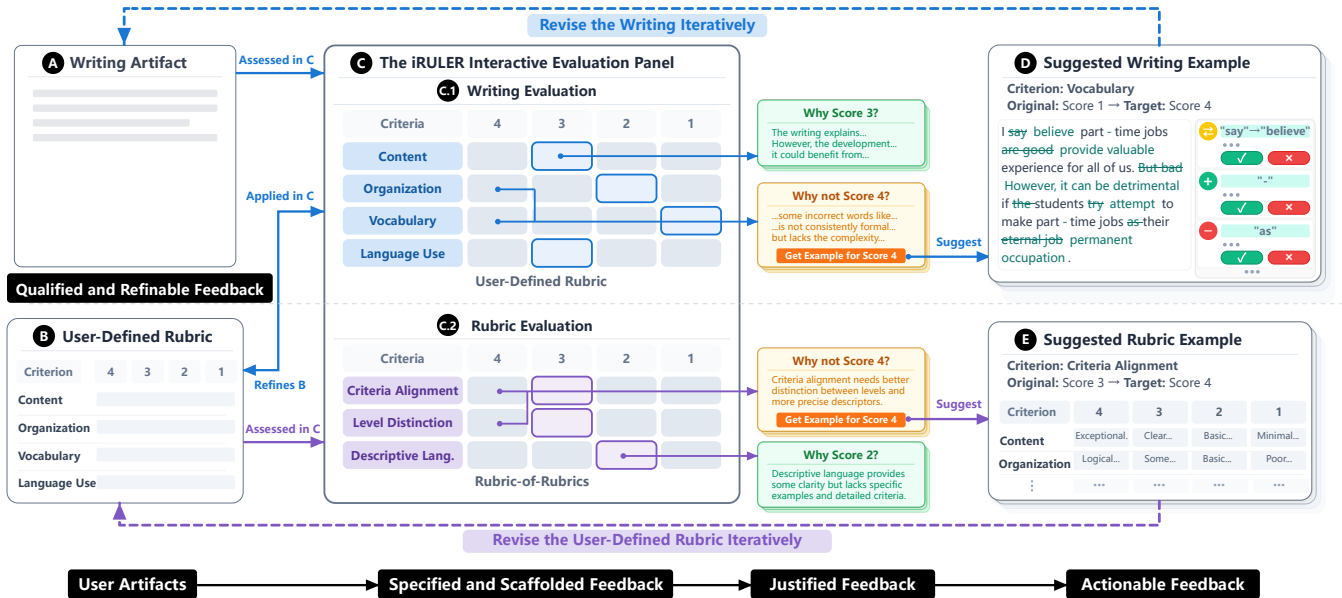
Revise the Writing Iteratively

A Writing Artifact

Assessed in C

C The iRULER Interactive Evaluation Panel

C.1 Writing Evaluation

| Criteria | 4 | 3 | 2 | 1 |
|---|---|---|---|---|
| Content | | | | |
| Organization | | | | |
| Vocabulary | | | | |
| Language Use | | | | |

User-Defined Rubric

Why Score 3?
The writing explains... However, the development... it could benefit from...

Why not Score 4?
...some incorrect words like... ...is not consistently formal... but lacks the complexity...
Get Example for Score 4

Suggest

D Suggested Writing Example

Criterion: Vocabulary
Original: Score 1 → Target: Score 4

I say believe part - time jobs are good provide valuable experience for all of us. But bad However, it can be detrimental if the students try attempt to make part - time jobs as their eternal job permanent occupation .

"say"→"believe"
"-"
"as"

Applied in C

Qualified and Refinable Feedback

B User-Defined Rubric

| Criterion | 4 | 3 | 2 | 1 |
|---|---|---|---|---|
| Content | | | | |
| Organization | | | | |
| Vocabulary | | | | |
| Language Use | | | | |

Refines B

Assessed in C

C.2 Rubric Evaluation

| Criteria | 4 | 3 | 2 | 1 |
|---|---|---|---|---|
| Criteria Alignment | | | | |
| Level Distinction | | | | |
| Descriptive Lang. | | | | |

Rubric-of-Rubrics

Why not Score 4?
Criteria alignment needs better distinction between levels and more precise descriptors.
Get Example for Score 4

Suggest

Why Score 2?
Descriptive language provides some clarity but lacks specific examples and detailed criteria.

E Suggested Rubric Example

Criterion: Criteria Alignment
Original: Score 3 → Target: Score 4

| Criterion | 4 | 3 | 2 | 1 |
|---|---|---|---|---|
| Content | Exceptional. | Clear... | Basic... | Minimal... |
| Organization | Logical... | Some... | Basic... | Poor... |
| ⋮ | ... | ... | ... | ... |

Revise the User-Defined Rubric Iteratively

User Artifacts → Specified and Scaffolded Feedback → Justified Feedback → Actionable Feedback